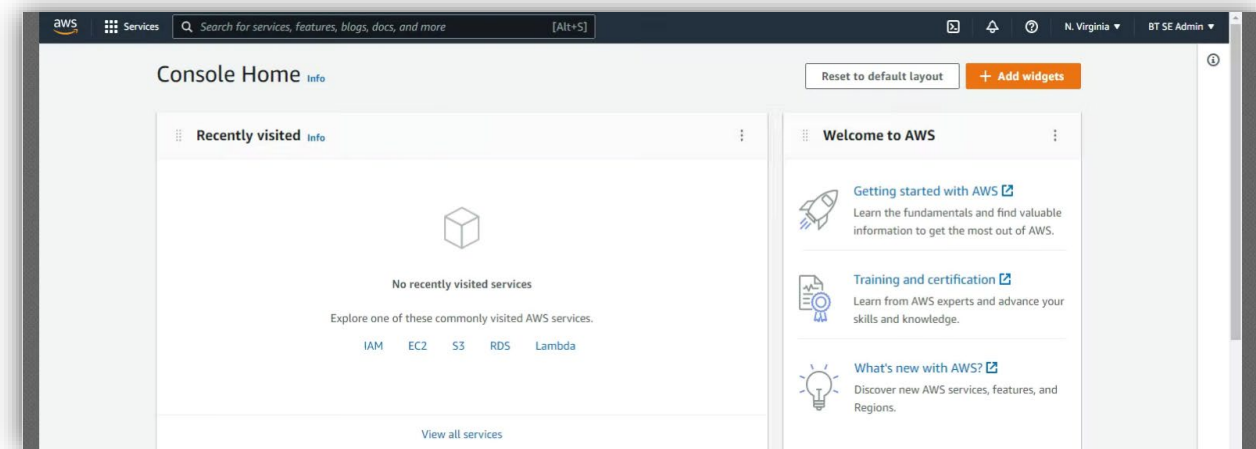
aws Services Search for services, features, blogs, docs, and more [Alt+S] N. Virginia ▼ BT SE Admin ▼

Console Home Info

Reset to default layout + Add widgets

Recently visited Info

No recently visited services

Explore one of these commonly visited AWS services.

IAM EC2 S3 RDS Lambda

View all services

Welcome to AWS

Getting started with AWS
Learn the fundamentals and find valuable information to get the most out of AWS.

Training and certification
Learn from AWS experts and advance your skills and knowledge.

What's new with AWS?
Discover new AWS services, features, and Regions.